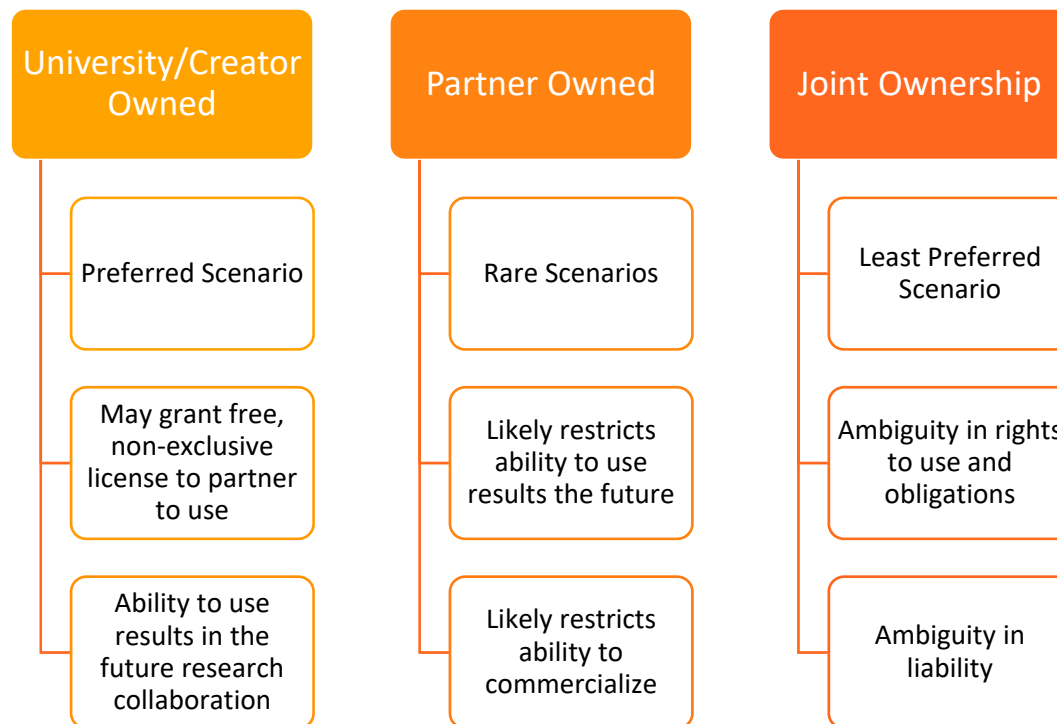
University/Creator Owned

Preferred Scenario

May grant free, non-exclusive license to partner to use

Ability to use results in the future research collaboration

Partner Owned

Rare Scenarios

Likely restricts ability to use results the future

Likely restricts ability to commercialize

Joint Ownership

Least Preferred Scenario

Ambiguity in rights to use and obligations

Ambiguity in liability